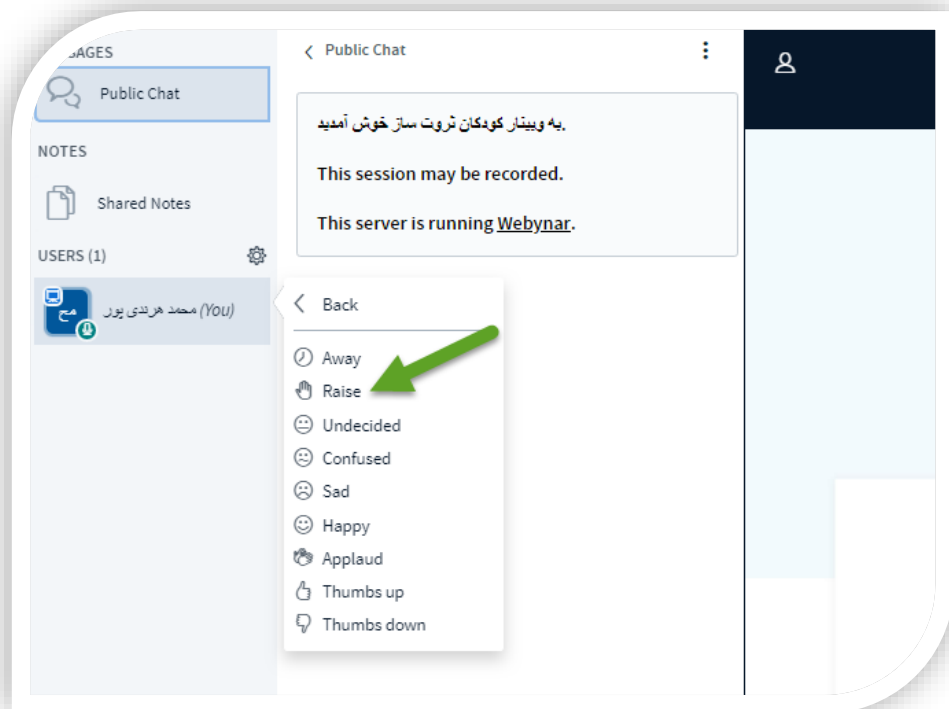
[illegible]SAGES

Public Chat

NOTES

Shared Notes

USERS (1)

مح

محمد هرندی پور (You)

Public Chat

به وبینار کودکان ثروت ساز خوش آمدید.

This session may be recorded.

This server is running Webynar.

Back

Away

Raise

Undecided

Confused

Sad

Happy

Applaud

Thumbs up

Thumbs down